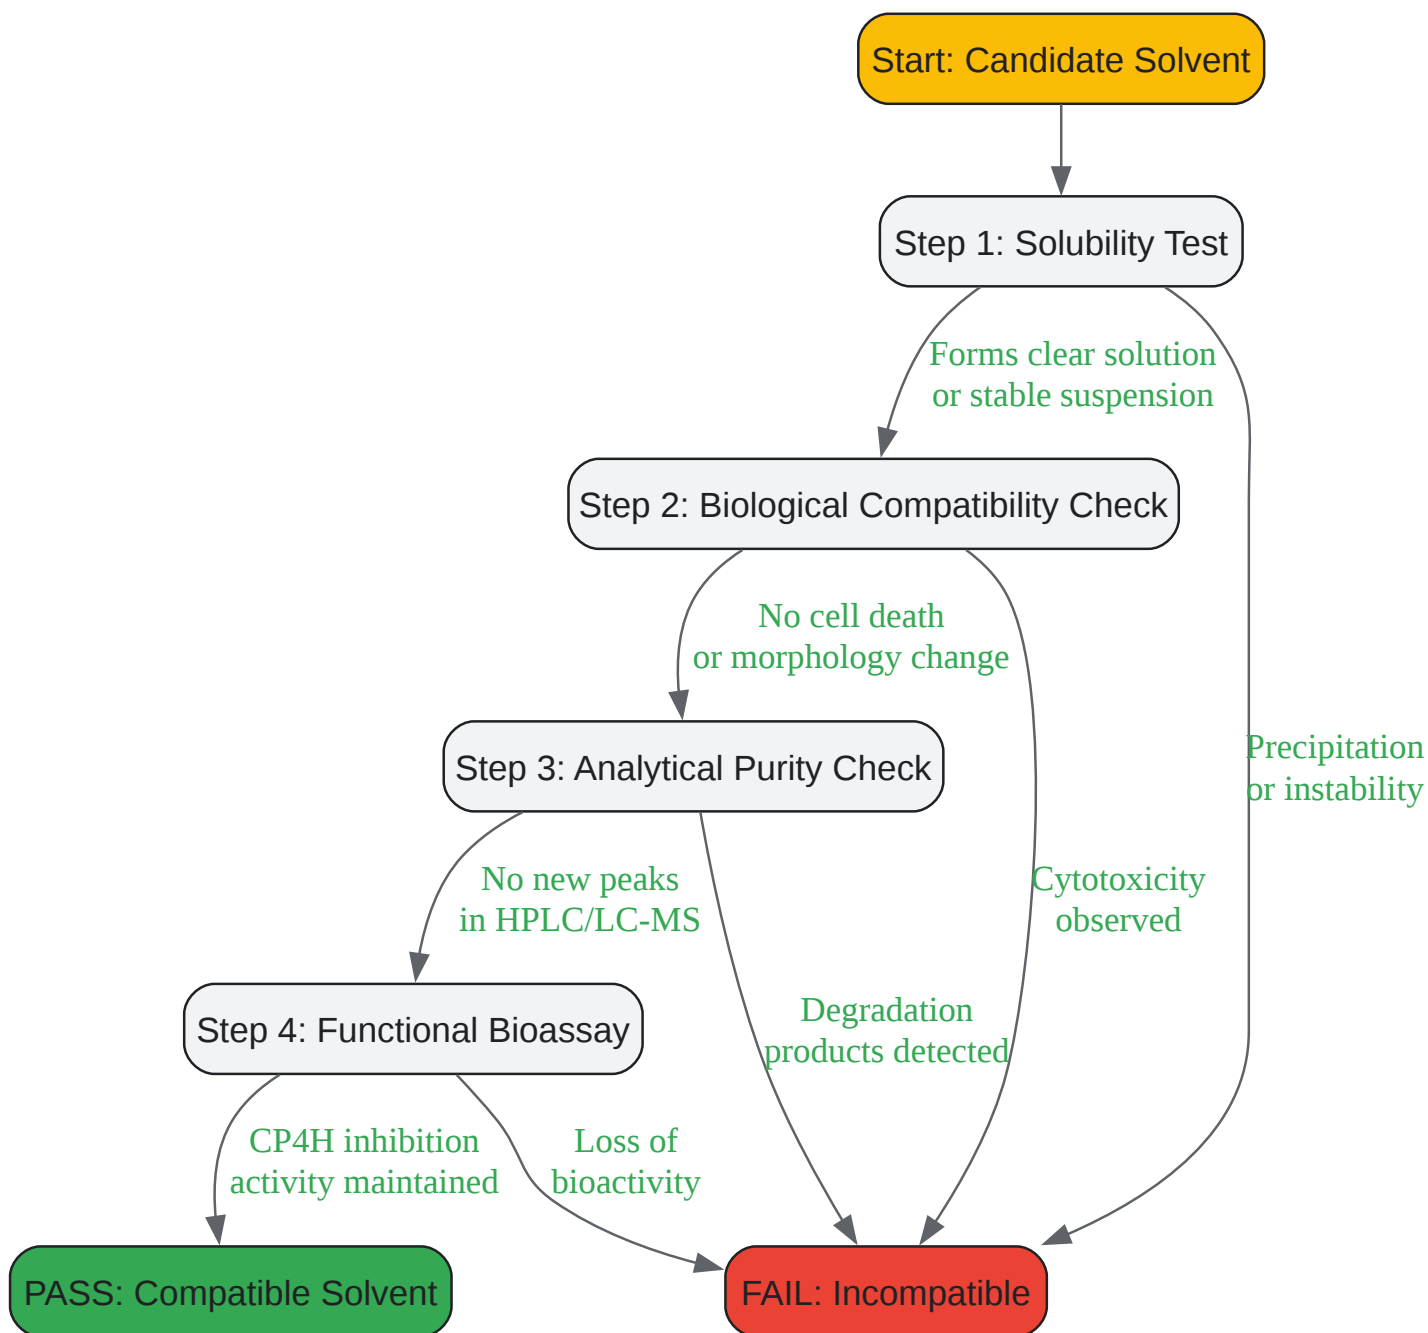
Start: Candidate Solvent

Step 1: Solubility Test

Forms clear solution or stable suspension

Precipitation or instability

Step 2: Biological Compatibility Check

No cell death or morphology change

Cytotoxicity observed

Step 3: Analytical Purity Check

No new peaks in HPLC/LC-MS

Degradation products detected

Step 4: Functional Bioassay

CP4H inhibition activity maintained

Loss of bioactivity

PASS: Compatible Solvent

FAIL: Incompatible